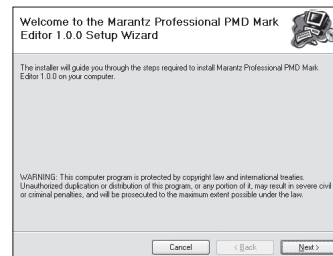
Welcome to the Marantz Professional PMD Mark Editor 1.0.0 Setup Wizard

The installer will guide you through the steps required to install Marantz Professional PMD Mark Editor 1.0.0 on your computer.

WARNING: This computer program is protected by copyright law and international treaties. Unauthorized duplication or distribution of this program, or any portion of it, may result in severe civil or criminal penalties, and will be prosecuted to the maximum extent possible under the law.

Cancel

< Back

Next >